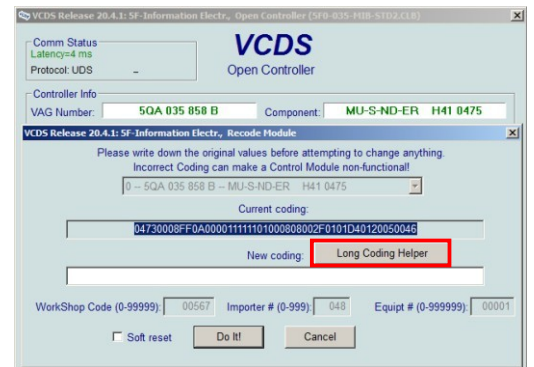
VCDS Release 20.4.1: 5F-Information Electr., Open Controller (5F0-035-MIB-STD2.CLB)

Comm Status
Latency=4 ms
Protocol: UDS –

VCDS
Open Controller

Controller Info
VAG Number: 5QA 035 858 B Component: MU-S-ND-ER H41 0475

VCDS Release 20.4.1: 5F-Information Electr., Recode Module

Please write down the original values before attempting to change anything.
Incorrect Coding can make a Control Module non-functional!

0 – 5QA 035 858 B -- MU-S-ND-ER H41 0475

Current coding:
04730008FF0A0000111110100080 02F0101D40120050046

New coding: Long Coding Helper

WorkShop Code (0-99999): 00567 Importer # (0-999): 048 Equipt # (0-999999): 00001

Soft reset Do It! Cancel